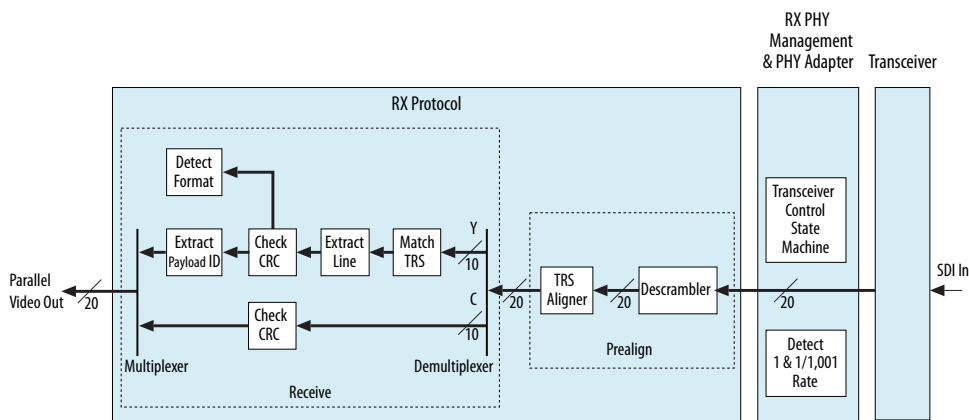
RX PHY Management & PHY Adapter

Transceiver

RX Protocol

Detect Format

Extract Payload ID

Check CRC

Extract Line

Match TRS

Y

10

C

10

TRS Aligner

20

Descrambler

Transceiver Control State Machine

20

SDI In

Parallel Video Out

20

20

Check CRC

Prealign

Detect 1 & 1/1,001 Rate

Multiplexer

Demultiplexer

Receive